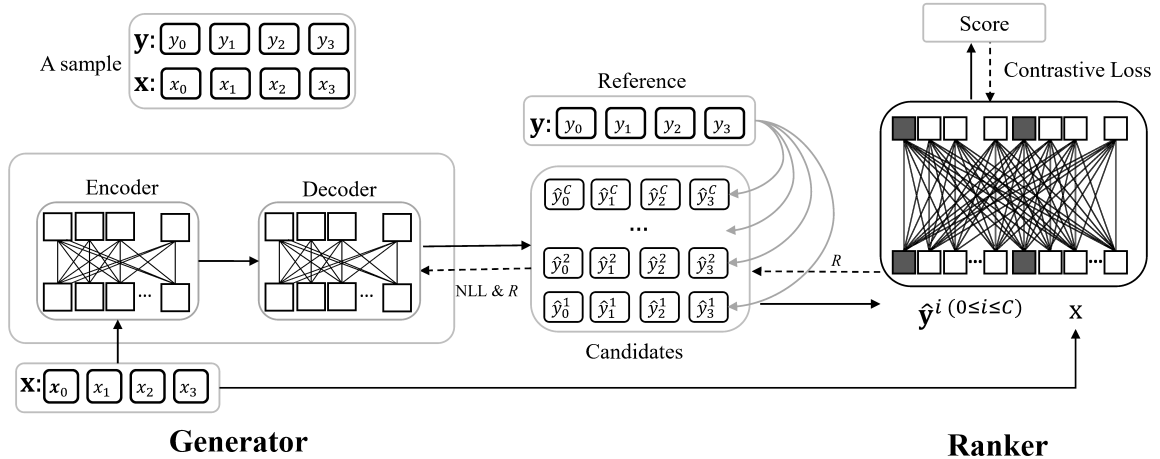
A sample
$\mathbf{y}$: $y_0$ $y_1$ $y_2$ $y_3$
$\mathbf{x}$: $x_0$ $x_1$ $x_2$ $x_3$

Score
Contrastive Loss

Reference
$\mathbf{y}$: $y_0$ $y_1$ $y_2$ $y_3$

Encoder
Decoder
...
...

$\hat{y}_0^C$ $\hat{y}_1^C$ $\hat{y}_2^C$ $\hat{y}_3^C$
...
$\hat{y}_0^2$ $\hat{y}_1^2$ $\hat{y}_2^2$ $\hat{y}_3^2$
$\hat{y}_0^1$ $\hat{y}_1^1$ $\hat{y}_2^1$ $\hat{y}_3^1$

NLL & $R$

$R$

Candidates

$\hat{\mathbf{y}}^{i\ (0\leq i\leq C)}$ x

$\mathbf{x}$: $x_0$ $x_1$ $x_2$ $x_3$

Generator

Ranker